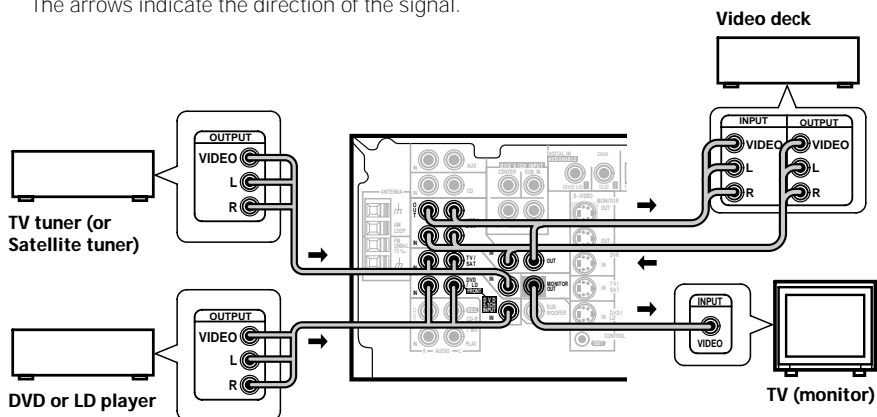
The arrows indicate the direction of the signal.

Video deck

INPUT
VIDEO
L
R

OUTPUT
VIDEO
L
R

OUTPUT
VIDEO
L
R

TV tuner (or Satellite tuner)

OUTPUT
VIDEO
L
R

DVD or LD player

INPUT
VIDEO

TV (monitor)

AUX
CD
ANTENNA
AM LOOP
FM UNBAL 75 Ω
OUT
IN
TV / SAT
DVD / LD
IN
OUT
MONITOR OUT
SUB WOOFER
DIGITAL IN
COAX
S-VIDEO
MONITOR OUT
CENTER
SUB W.
CONTROL
AUDIO
PLAY